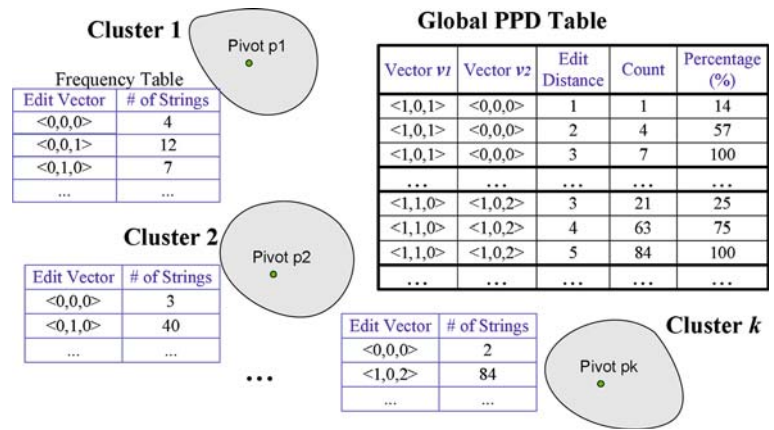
Cluster 1

Pivot p1

Frequency Table

| Edit Vector | # of Strings |
|---|---|
| <0,0,0> | 4 |
| <0,0,1> | 12 |
| <0,1,0> | 7 |
| ... | ... |

Global PPD Table

| Vector $v_1$ | Vector $v_2$ | Edit Distance | Count | Percentage (%) |
|---|---|---|---|---|
| <1,0,1> | <0,0,0> | 1 | 1 | 14 |
| <1,0,1> | <0,0,0> | 2 | 4 | 57 |
| <1,0,1> | <0,0,0> | 3 | 7 | 100 |
| ... | ... | ... | ... | ... |
| <1,1,0> | <1,0,2> | 3 | 21 | 25 |
| <1,1,0> | <1,0,2> | 4 | 63 | 75 |
| <1,1,0> | <1,0,2> | 5 | 84 | 100 |
| ... | ... | ... | ... | ... |

Cluster 2

Pivot p2

| Edit Vector | # of Strings |
|---|---|
| <0,0,0> | 3 |
| <0,1,0> | 40 |
| ... | ... |

...

| Edit Vector | # of Strings |
|---|---|
| <0,0,0> | 2 |
| <1,0,2> | 84 |
| ... | ... |

Cluster $k$

Pivot pk